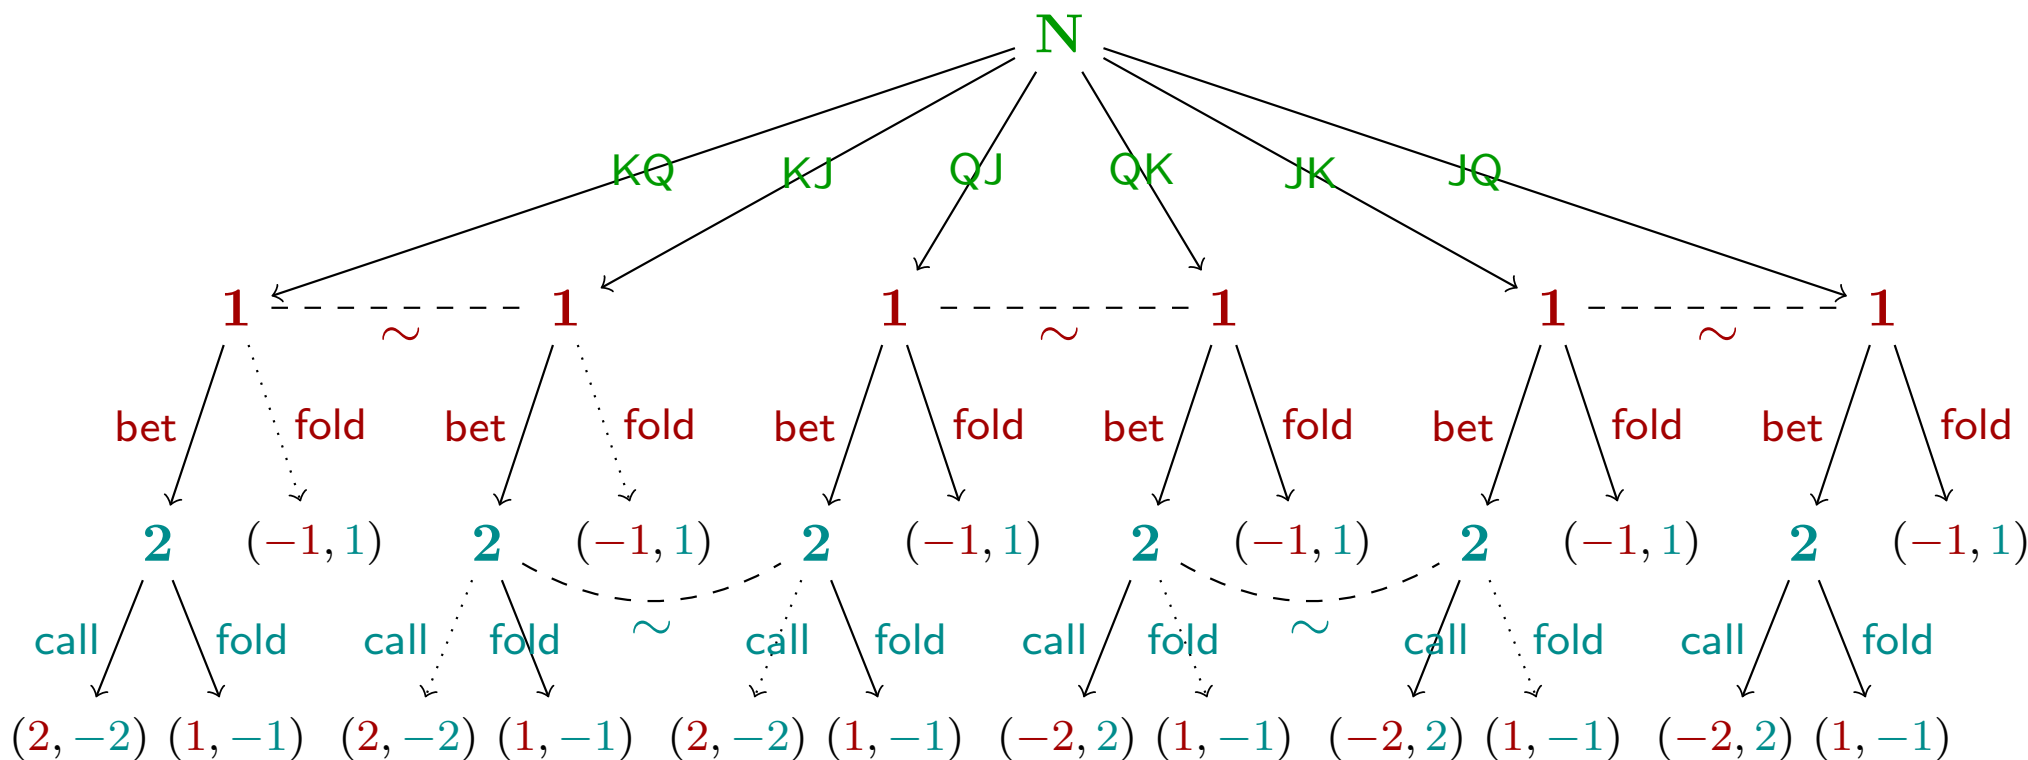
$\mathbf{N}$

KQ KJ QJ QK JK JQ

$\mathbf{1}$ $\sim$ $\mathbf{1}$ $\mathbf{1}$ $\sim$ $\mathbf{1}$ $\mathbf{1}$ $\sim$ $\mathbf{1}$

bet fold bet fold bet fold bet fold bet fold bet fold

$\mathbf{2}$ $(-1, 1)$ $\mathbf{2}$ $(-1, 1)$ $\mathbf{2}$ $(-1, 1)$ $\mathbf{2}$ $(-1, 1)$ $\mathbf{2}$ $(-1, 1)$ $\mathbf{2}$ $(-1, 1)$

call fold call fold $\sim$ call fold call fold $\sim$ call fold call fold

$(2, -2)$ $(1, -1)$ $(2, -2)$ $(1, -1)$ $(2, -2)$ $(1, -1)$ $(-2, 2)$ $(1, -1)$ $(-2, 2)$ $(1, -1)$ $(-2, 2)$ $(1, -1)$